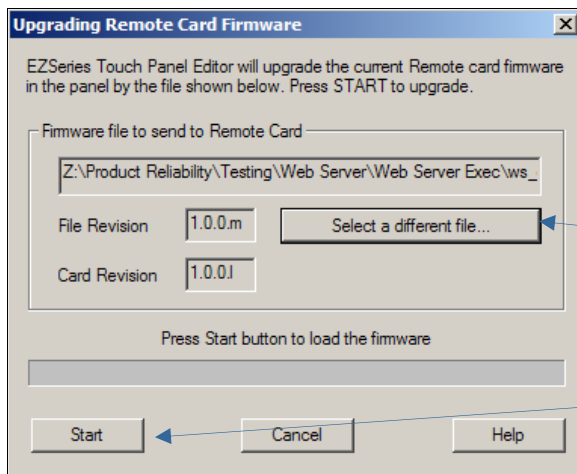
Upgrading Remote Card Firmware

EZSeries Touch Panel Editor will upgrade the current Remote card firmware in the panel by the file shown below. Press START to upgrade.

Firmware file to send to Remote Card

Z:\Product Reliability\Testing\Web Server\Web Server Exec\ws_

File Revision 1.0.0.m

Select a different file...

Card Revision 1.0.0.l

Press Start button to load the firmware

Start

Cancel

Help